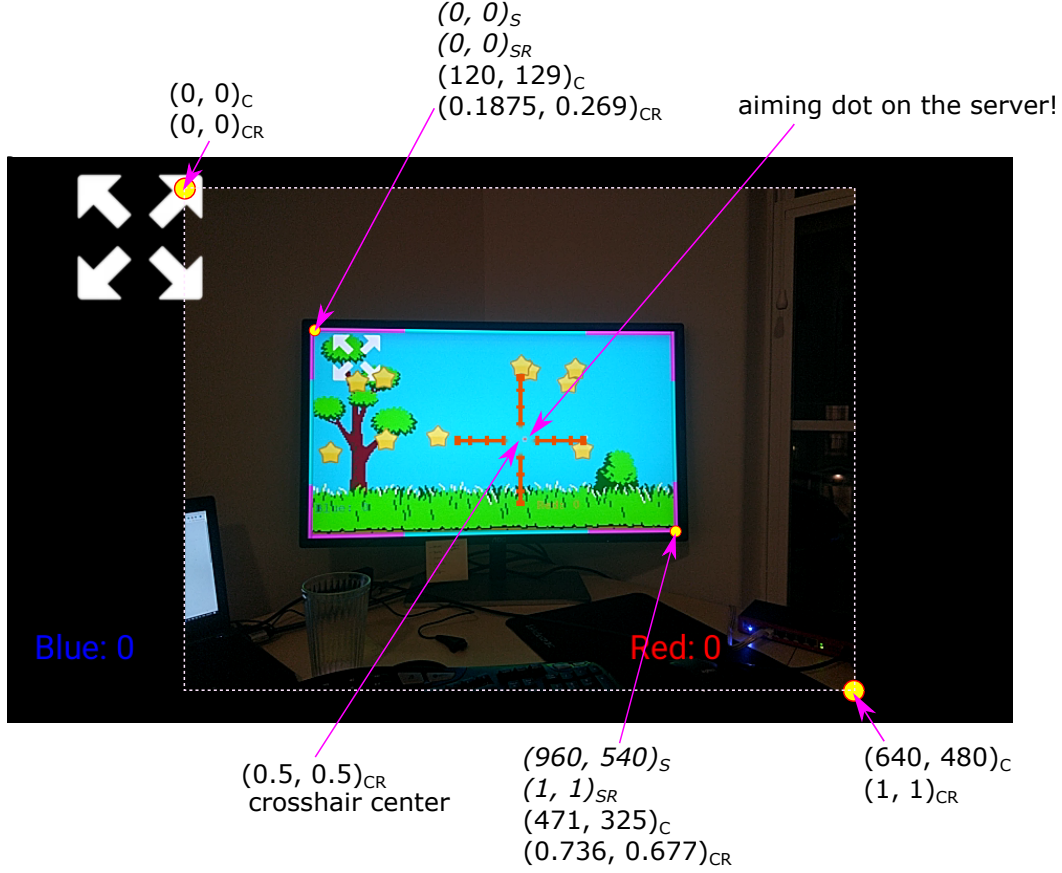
(0, 0)$_S$
(0, 0)$_{SR}$
(120, 129)$_C$
(0.1875, 0.269)$_{CR}$

(0, 0)$_C$
(0, 0)$_{CR}$

aiming dot on the server!

Blue: 0

Red: 0

(0.5, 0.5)$_{CR}$
crosshair center

(960, 540)$_S$
(1, 1)$_{SR}$
(471, 325)$_C$
(0.736, 0.677)$_{CR}$

(640, 480)$_C$
(1, 1)$_{CR}$